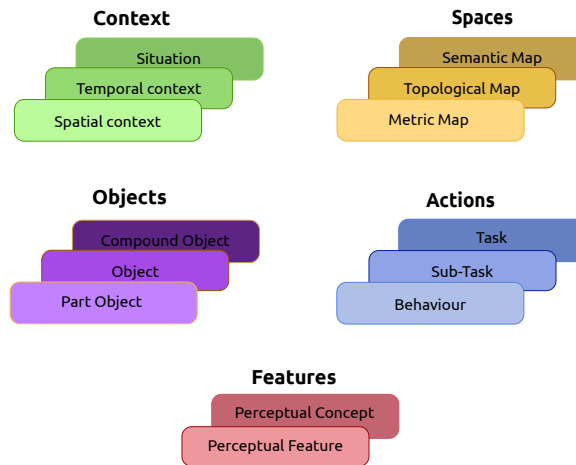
Context

Situation

Temporal context

Spatial context

Spaces

Semantic Map

Topological Map

Metric Map

Objects

Compound Object

Object

Part Object

Actions

Task

Sub-Task

Behaviour

Features

Perceptual Concept

Perceptual Feature